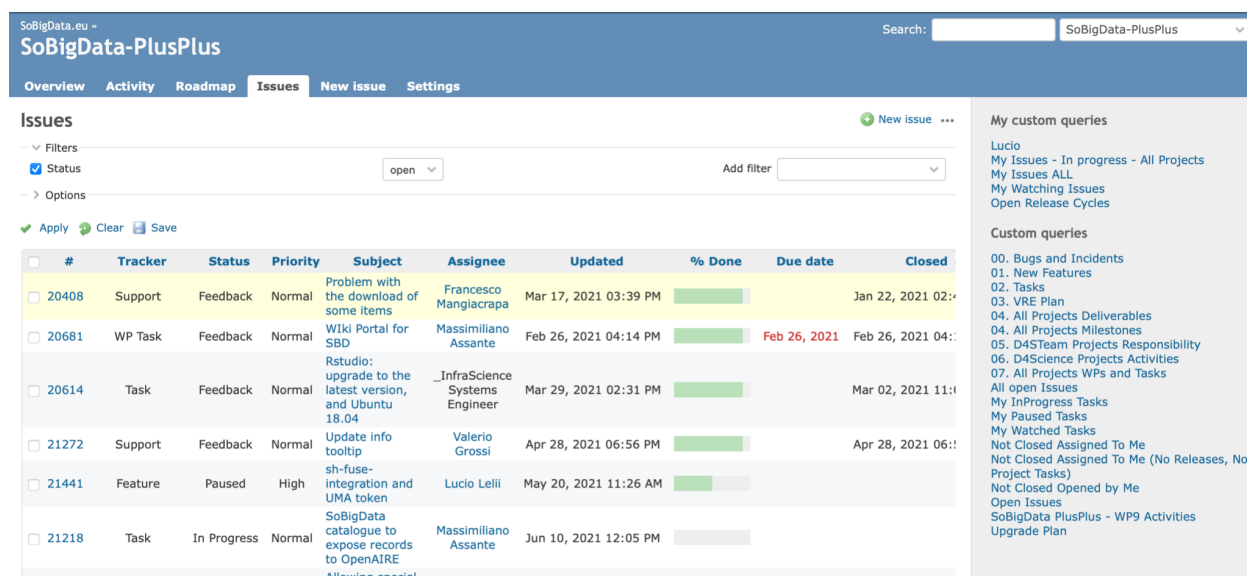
SoBigData.eu »
SoBigData-PlusPlus

Search: SoBigData-PlusPlus

Overview Activity Roadmap Issues New issue Settings

Issues

New issue ...

Filters
Status open
Add filter
Options

Apply Clear Save

| | # | Tracker | Status | Priority | Subject | Assignee | Updated | % Done | Due date | Closed |
|---|---|---|---|---|---|---|---|---|---|---|
| | 20408 | Support | Feedback | Normal | Problem with the download of some items | Francesco Mangiacrapa | Mar 17, 2021 03:39 PM | | | Jan 22, 2021 02:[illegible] |
| | 20681 | WP Task | Feedback | Normal | WIki Portal for SBD | Massimiliano Assante | Feb 26, 2021 04:14 PM | | Feb 26, 2021 | Feb 26, 2021 04:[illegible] |
| | 20614 | Task | Feedback | Normal | Rstudio: upgrade to the latest version, and Ubuntu 18.04 | _InfraScience Systems Engineer | Mar 29, 2021 02:31 PM | | | Mar 02, 2021 11:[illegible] |
| | 21272 | Support | Feedback | Normal | Update info tooltip | Valerio Grossi | Apr 28, 2021 06:56 PM | | | Apr 28, 2021 06:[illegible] |
| | 21441 | Feature | Paused | High | sh-fuse-integration and UMA token | Lucio Lelii | May 20, 2021 11:26 AM | | | |
| | 21218 | Task | In Progress | Normal | SoBigData catalogue to expose records to OpenAIRE | Massimiliano Assante | Jun 10, 2021 12:05 PM | | | |

My custom queries
Lucio
My Issues - In progress - All Projects
My Issues ALL
My Watching Issues
Open Release Cycles

Custom queries
00. Bugs and Incidents
01. New Features
02. Tasks
03. VRE Plan
04. All Projects Deliverables
04. All Projects Milestones
05. D4STeam Projects Responsibility
06. D4Science Projects Activities
07. All Projects WPs and Tasks
All open Issues
My InProgress Tasks
My Paused Tasks
My Watched Tasks
Not Closed Assigned To Me
Not Closed Assigned To Me (No Releases, No Project Tasks)
Not Closed Opened by Me
Open Issues
SoBigData PlusPlus - WP9 Activities
Upgrade Plan